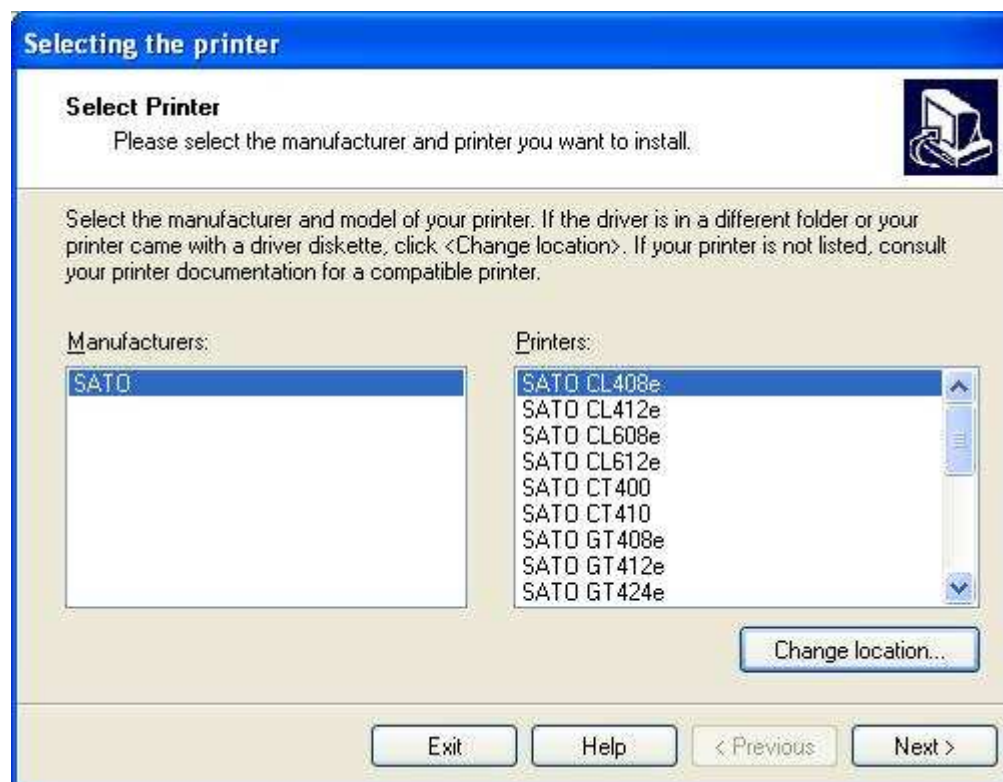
Selecting the printer

Select Printer
Please select the manufacturer and printer you want to install.

Select the manufacturer and model of your printer. If the driver is in a different folder or your printer came with a driver diskette, click <Change location>. If your printer is not listed, consult your printer documentation for a compatible printer.

Manufacturers:
SATO

Printers:
SATO CL408e
SATO CL412e
SATO CL608e
SATO CL612e
SATO CT400
SATO CT410
SATO GT408e
SATO GT412e
SATO GT424e

Change location...

Exit
Help
< Previous
Next >